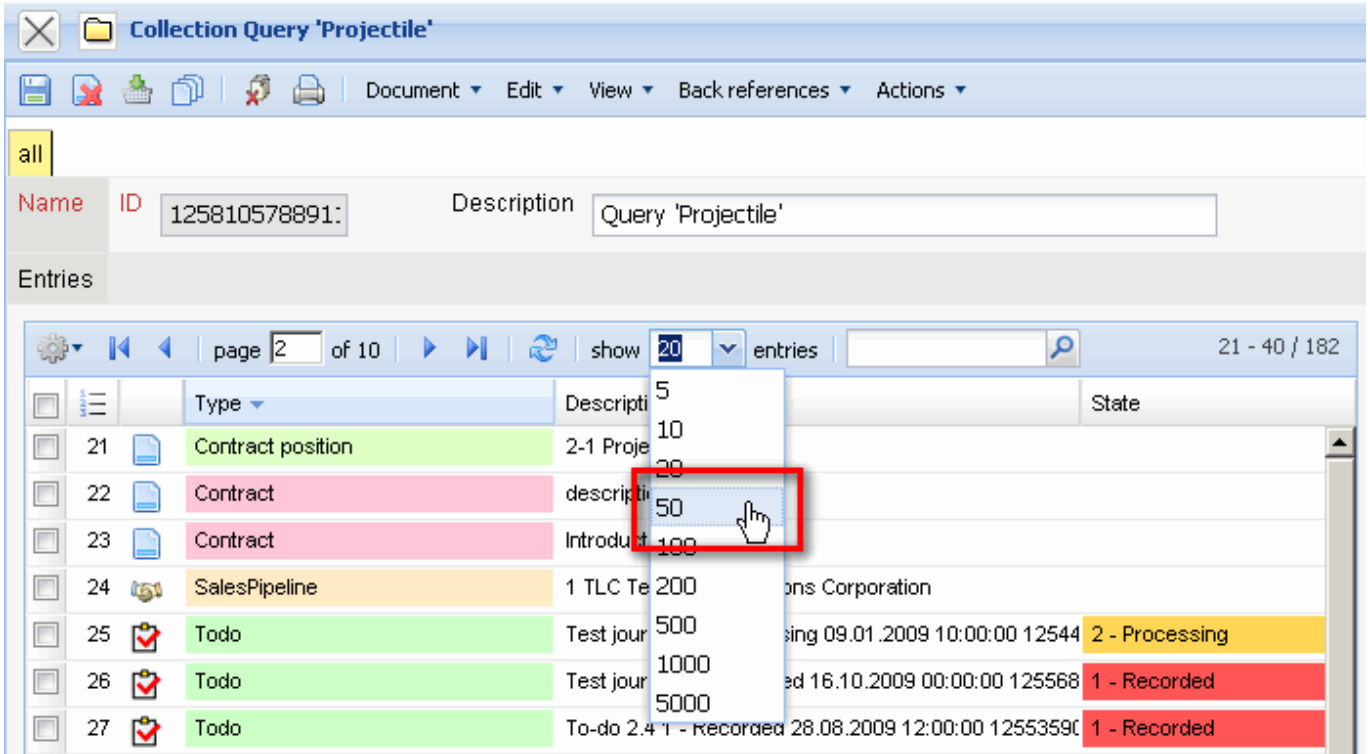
Collection Query 'Projectile'

Document ▾ Edit ▾ View ▾ Back references ▾ Actions ▾

all

Name ID 125810578891 Description Query 'Projectile'

Entries

page 2 of 10 show 20 entries 21 - 40 / 182

| | | | Type | Descripti | State |
|---|---|---|---|---|---|
| | 21 | | Contract position | 2-1 Proje | |
| | 22 | | Contract | descripti | |
| | 23 | | Contract | Introduct | |
| | 24 | | SalesPipeline | 1 TLC Te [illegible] ons Corporation | |
| | 25 | | Todo | Test jour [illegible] sing 09.01.2009 10:00:00 12544 | 2 - Processing |
| | 26 | | Todo | Test jour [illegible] ed 16.10.2009 00:00:00 125568 | 1 - Recorded |
| | 27 | | Todo | To-do 2.4 1 - Recorded 28.08.2009 12:00:00 1255359 | 1 - Recorded |

5
10
20
50
100
200
500
1000
5000